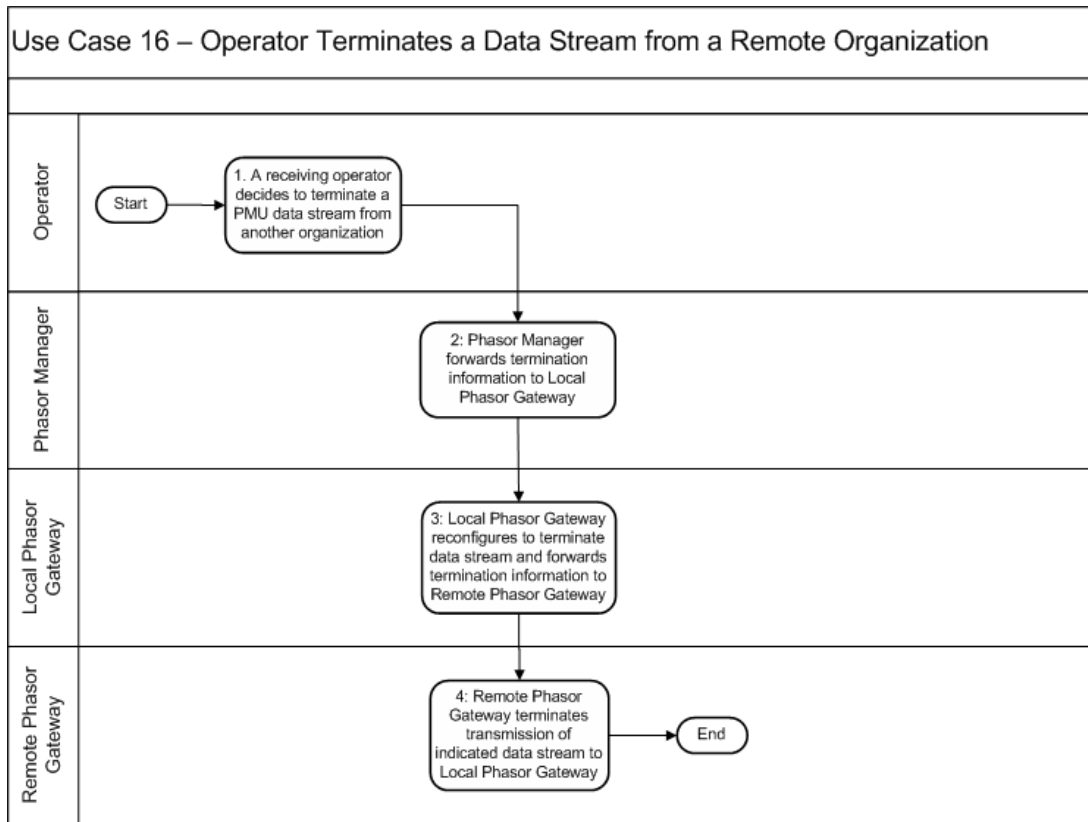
Use Case 16 – Operator Terminates a Data Stream from a Remote Organization

Operator

Start

1. A receiving operator decides to terminate a PMU data stream from another organization

Phasor Manager

2: Phasor Manager forwards termination information to Local Phasor Gateway

Local Phasor Gateway

3: Local Phasor Gateway reconfigures to terminate data stream and forwards termination information to Remote Phasor Gateway

Remote Phasor Gateway

4: Remote Phasor Gateway terminates transmission of indicated data stream to Local Phasor Gateway

End